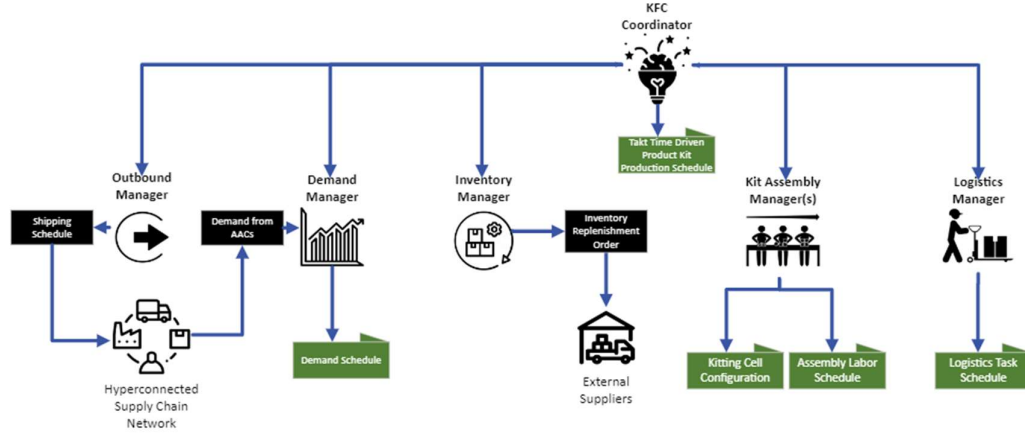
KFC Coordinator

Takt Time Driven Product Kit Production Schedule

Outbound Manager

Shipping Schedule

Demand from AACs

Demand Manager

Demand Schedule

Hyperconnected Supply Chain Network

Inventory Manager

Inventory Replenishment Order

External Suppliers

Kit Assembly Manager(s)

Kitting Cell Configuration

Assembly Labor Schedule

Logistics Manager

Logistics Task Schedule